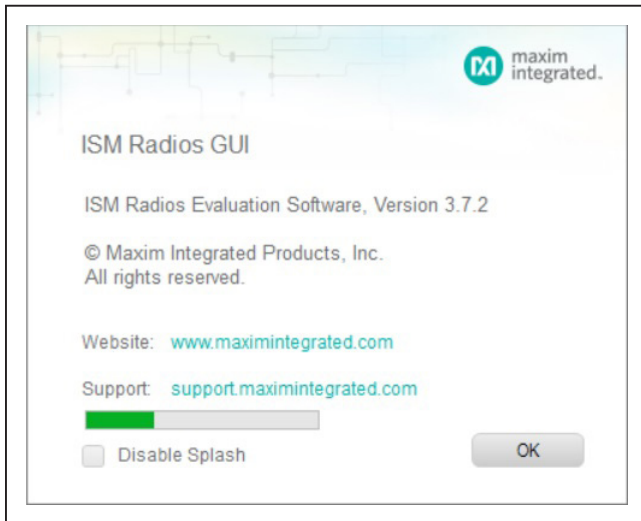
maxim integrated.

ISM Radios GUI

ISM Radios Evaluation Software, Version 3.7.2

© Maxim Integrated Products, Inc.
All rights reserved.

Website: www.maximintegrated.com

Support: support.maximintegrated.com

Disable Splash

OK